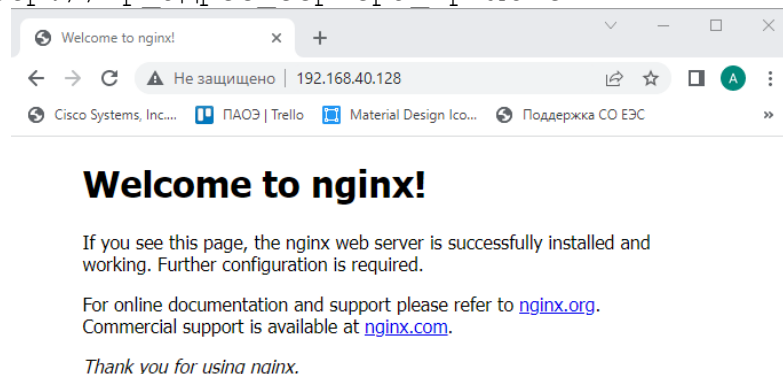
Welcome to nginx!

Не защищено | 192.168.40.128

Cisco Systems, Inc.... ПАОЭ | Trello Material Design Ico... Поддержка СО ЕЭС

Welcome to nginx!

If you see this page, the nginx web server is successfully installed and working. Further configuration is required.

For online documentation and support please refer to nginx.org. Commercial support is available at nginx.com.

Thank you for using nginx.